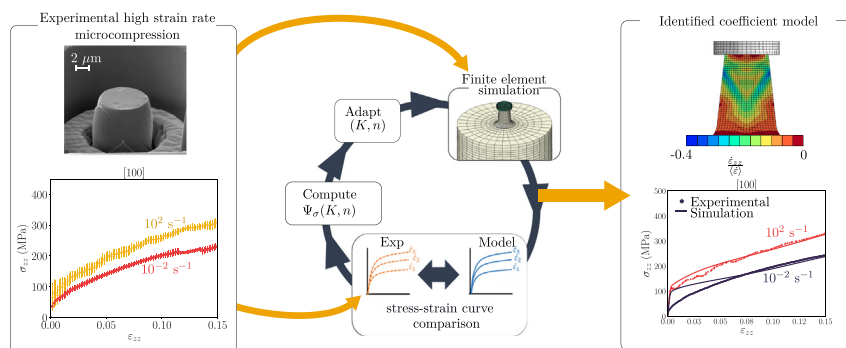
Experimental high strain rate microcompression

2 $\mu$m

[100]

400

300

200

100

0

$\sigma_{zz}$ (MPa)

$10^2$ s$^{-1}$

$10^{-2}$ s$^{-1}$

0.00 0.05 0.10 0.15

$\varepsilon_{zz}$

Adapt
$(K, n)$

Finite element simulation

Compute
$\Psi_\sigma(K, n)$

Exp

Model

$\dot{\varepsilon}_3$
$\dot{\varepsilon}_2$
$\dot{\varepsilon}_1$

$\dot{\varepsilon}_3$
$\dot{\varepsilon}_2$
$\dot{\varepsilon}_1$

stress-strain curve comparison

Identified coefficient model

-0.4

$\frac{\varepsilon_{zz}}{\langle\bar{\varepsilon}\rangle}$

0

[100]

500

400

300

200

100

0

$\sigma_{zz}$ (MPa)

Experimental

Simulation

$10^2$ s$^{-1}$

$10^{-2}$ s$^{-1}$

0.00 0.03 0.05 0.08 0.10 0.12 0.15

$\varepsilon_{zz}$